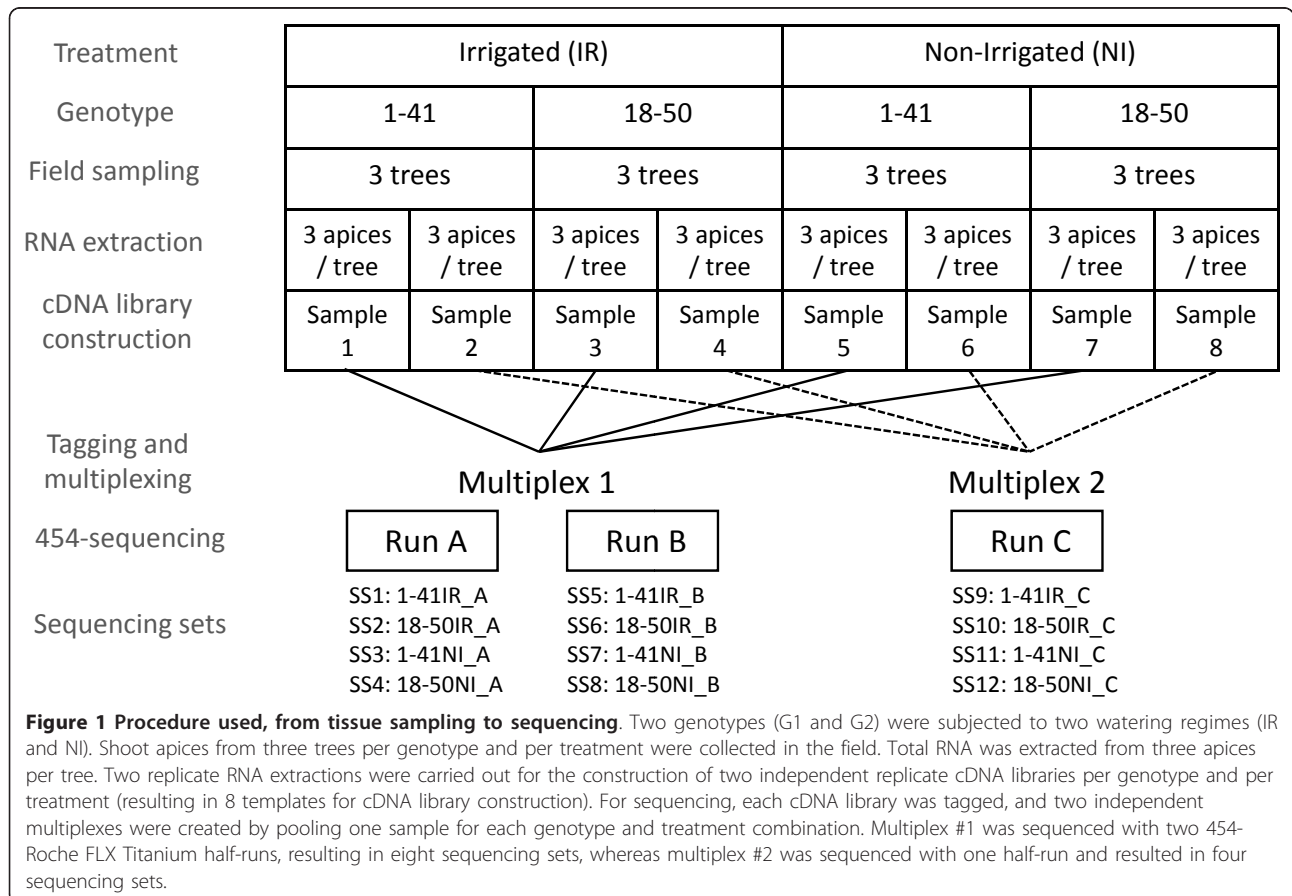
Treatment

Genotype

Field sampling

RNA extraction

cDNA library construction

| Irrigated (IR) | | | | Non-Irrigated (NI) | | | |
|---|---|---|---|---|---|---|---|
| 1-41 | | 18-50 | | 1-41 | | 18-50 | |
| 3 trees | | 3 trees | | 3 trees | | 3 trees | |
| 3 apices / tree | 3 apices / tree | 3 apices / tree | 3 apices / tree | 3 apices / tree | 3 apices / tree | 3 apices / tree | 3 apices / tree |
| Sample 1 | Sample 2 | Sample 3 | Sample 4 | Sample 5 | Sample 6 | Sample 7 | Sample 8 |

Tagging and multiplexing

Multiplex 1

Multiplex 2

454-sequencing

Run A

Run B

Run C

Sequencing sets

SS1: 1-41IR_A
SS2: 18-50IR_A
SS3: 1-41NI_A
SS4: 18-50NI_A

SS5: 1-41IR_B
SS6: 18-50IR_B
SS7: 1-41NI_B
SS8: 18-50NI_B

SS9: 1-41IR_C
SS10: 18-50IR_C
SS11: 1-41NI_C
SS12: 18-50NI_C

**Figure 1 Procedure used, from tissue sampling to sequencing**. Two genotypes (G1 and G2) were subjected to two watering regimes (IR and NI). Shoot apices from three trees per genotype and per treatment were collected in the field. Total RNA was extracted from three apices per tree. Two replicate RNA extractions were carried out for the construction of two independent replicate cDNA libraries per genotype and per treatment (resulting in 8 templates for cDNA library construction). For sequencing, each cDNA library was tagged, and two independent multiplexes were created by pooling one sample for each genotype and treatment combination. Multiplex #1 was sequenced with two 454-Roche FLX Titanium half-runs, resulting in eight sequencing sets, whereas multiplex #2 was sequenced with one half-run and resulted in four sequencing sets.